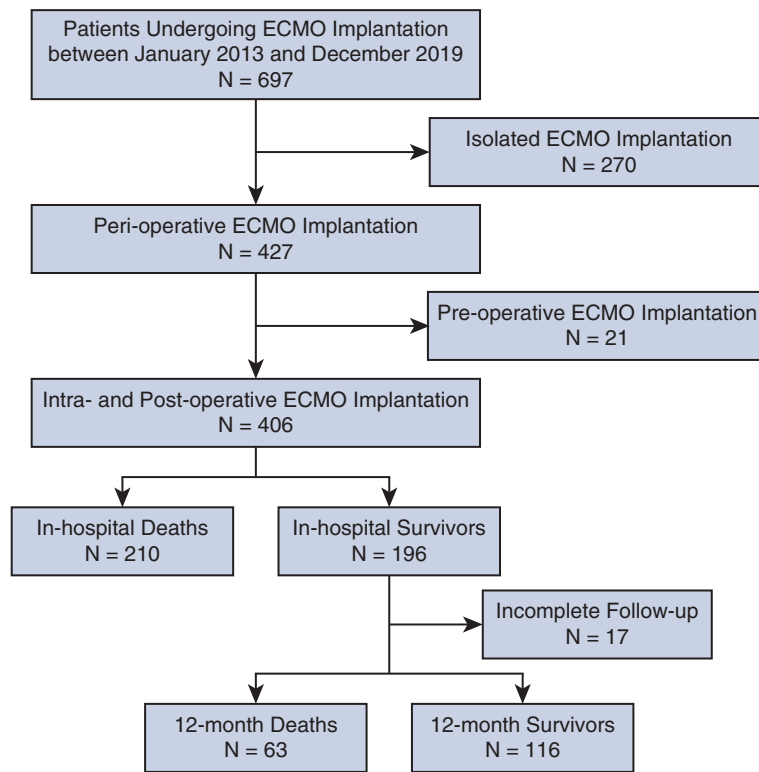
Patients Undergoing ECMO Implantation between January 2013 and December 2019
N = 697

Isolated ECMO Implantation
N = 270

Peri-operative ECMO Implantation
N = 427

Pre-operative ECMO Implantation
N = 21

Intra- and Post-operative ECMO Implantation
N = 406

In-hospital Deaths
N = 210

In-hospital Survivors
N = 196

Incomplete Follow-up
N = 17

12-month Deaths
N = 63

12-month Survivors
N = 116